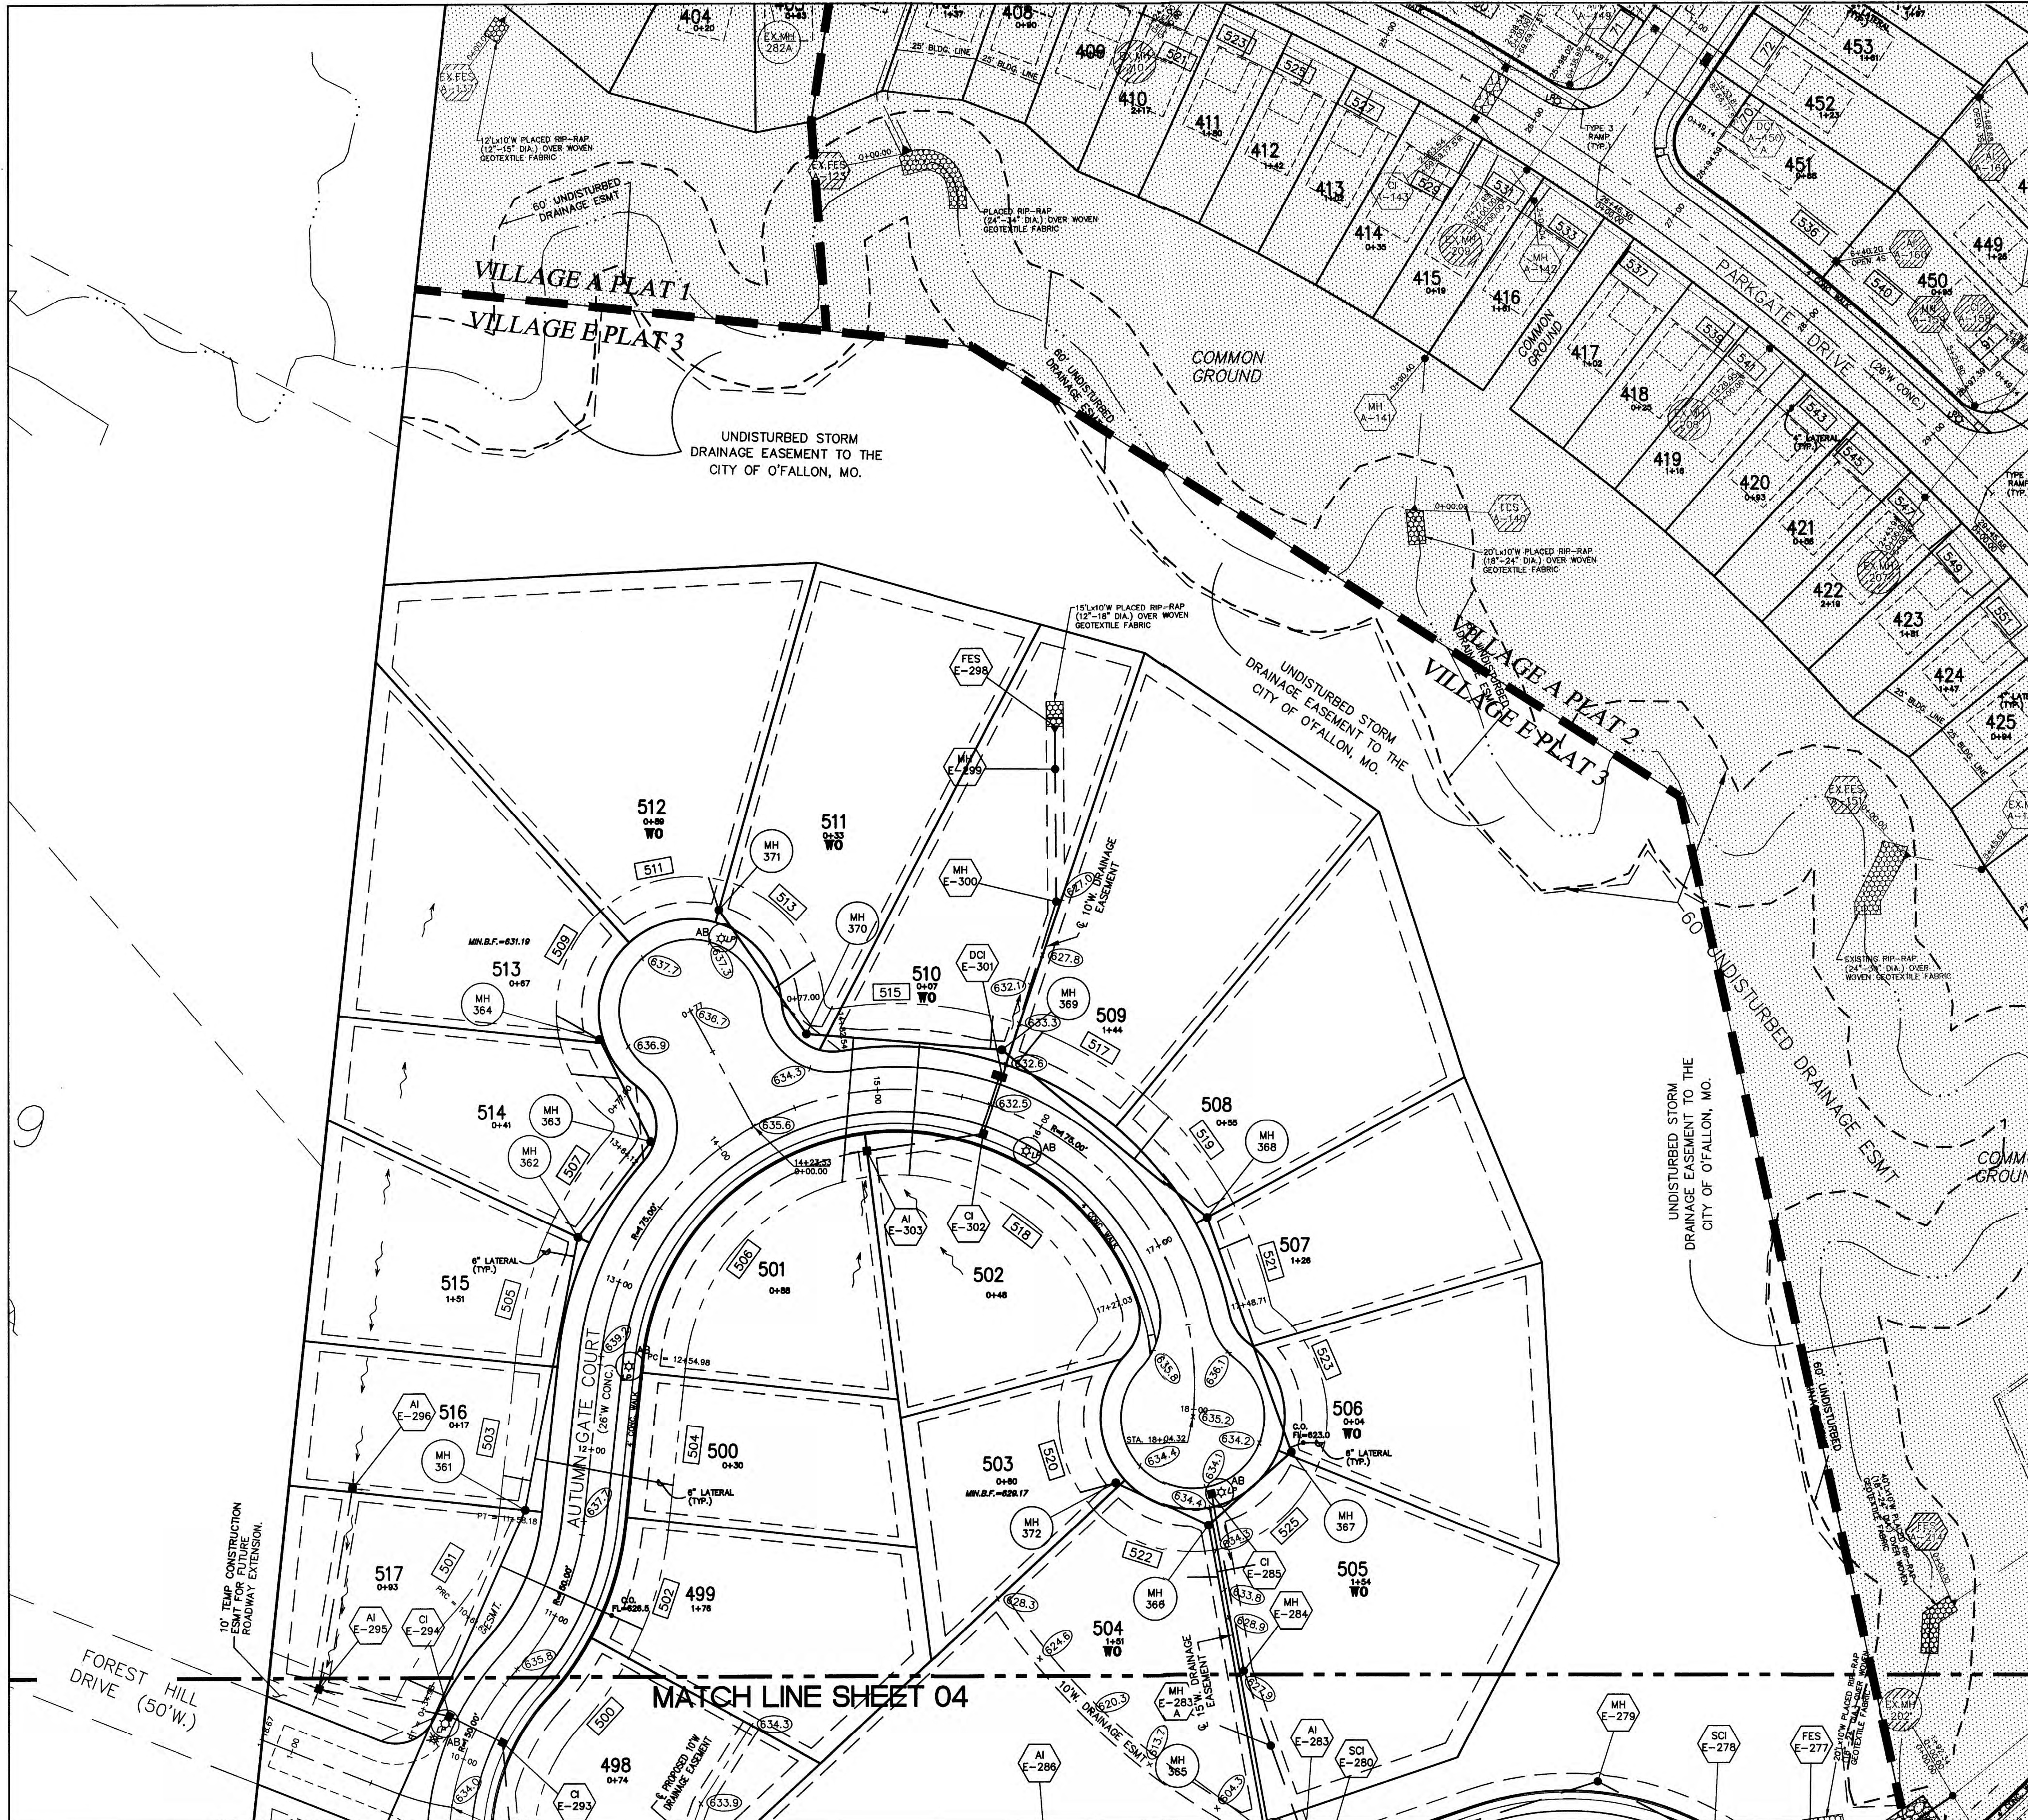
404
0+20
EX.MH
282A
408
0+90
25' BLDG. LINE
25' BLDG. LINE
409
410
2+17
411
1+80
412
413
414
0+35
415
0+19
416
1+81
417
1+02
418
0+25
419
1+16
420
0+93
421
0+56
422
2+19
423
1+81
424
1+47
425
0+94
453
1+51
452
1+23
451
1+88
450
0+95
449
1+28
523
525
527
529
531
533
535
537
539
541
543
545
547
549
551
DCI
A-150
MH
A-142
MH
A-141
FES
A-140
PARKGATE DRIVE (26'W CONC.)
TYPE 3 RAMP (TYP.)
4" LATERAL (TYP.)
12'Lx10'W PLACED RIP-RAP (12"-15" DIA.) OVER WOVEN GEOTEXTILE FABRIC
60' UNDISTURBED DRAINAGE ESMT
EX.FES
PLACED RIP-RAP (24"-34" DIA.) OVER WOVEN GEOTEXTILE FABRIC
0+00.00
VILLAGE A PLAT 1
VILLAGE E PLAT 3
COMMON GROUND
COMMON GROUND
60' UNDISTURBED DRAINAGE ESMT
UNDISTURBED STORM DRAINAGE EASEMENT TO THE CITY OF O'FALLON, MO.
20'Lx10'W PLACED RIP-RAP (18"-24" DIA.) OVER WOVEN GEOTEXTILE FABRIC
15'Lx10'W PLACED RIP-RAP (12"-18" DIA.) OVER WOVEN GEOTEXTILE FABRIC
FES
E-298
MH
E-299
MH
E-300
UNDISTURBED STORM DRAINAGE EASEMENT TO THE CITY OF O'FALLON, MO.
VILLAGE A PLAT 2
VILLAGE E PLAT 3
EX.FES
EXISTING RIP-RAP (24"-34" DIA.) OVER WOVEN GEOTEXTILE FABRIC
60' UNDISTURBED DRAINAGE ESMT
UNDISTURBED STORM DRAINAGE EASEMENT TO THE CITY OF O'FALLON, MO.
COMMON GROUND
10'W DRAINAGE EASEMENT
512
0+80
WO
511
0+33
WO
510
0+07
WO
509
1+44
508
0+55
507
1+28
506
0+04
WO
505
1+54
WO
504
1+51
WO
503
0+80
MIN.B.F.=629.17
502
0+48
501
0+88
500
0+30
499
1+76
498
0+74
513
0+67
MIN.B.F.=631.19
514
0+41
515
1+51
516
0+17
517
0+93
MH
371
MH
370
DCI
E-301
MH
369
MH
368
MH
364
MH
363
MH
362
MH
361
MH
372
MH
366
MH
367
AI
E-303
CI
E-302
CI
E-285
MH
E-284
AI
E-296
AI
E-295
CI
E-294
CI
E-293
AI
E-286
MH
E-283A
AI
E-283
SCI
E-280
MH
365
MH
E-279
SCI
E-278
FES
E-277
EX.MH
202
511
513
515
517
519
521
523
525
522
520
518
509
507
505
503
501
506
504
502
500
637.7
637.3
636.9
636.7
634.3
635.6
632.1
633.3
632.6
632.5
627.0
627.8
635.8
636.1
635.2
634.2
634.4
634.1
634.5
633.8
628.9
627.9
628.3
624.6
620.3
613.7
604.3
639.2
637.7
635.8
634.3
633.9
634.0
AUTUMN GATE COURT (26'W CONC.)
4' CONC. WALK
R=175.00'
R=75.00'
R=50.00'
14+23.33
0+00.00
STA. 18+04.32
C.O. FL=623.0
C.O. FL=626.5
6" LATERAL (TYP.)
10' TEMP CONSTRUCTION ESMT FOR FUTURE ROADWAY EXTENSION.
FOREST HILL DRIVE (50'W.)
MATCH LINE SHEET 04
10'W. DRAINAGE ESMT
15'W DRAINAGE EASEMENT
PROPOSED 10'W DRAINAGE EASEMENT
AB